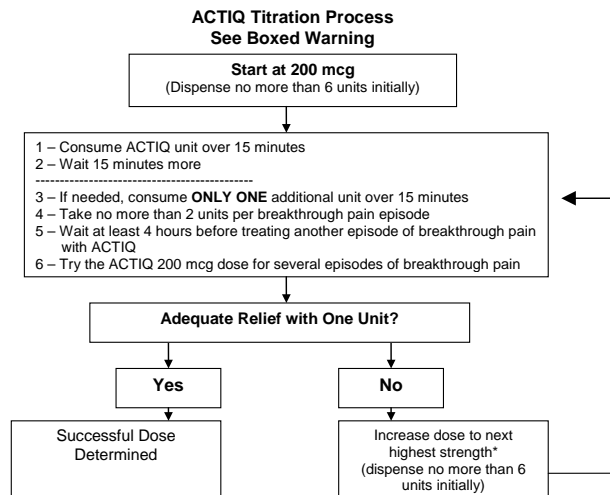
**ACTIQ Titration Process**
**See Boxed Warning**

**Start at 200 mcg**
(Dispense no more than 6 units initially)

1 – Consume ACTIQ unit over 15 minutes
2 – Wait 15 minutes more
--------------------------------------------
3 – If needed, consume **ONLY ONE** additional unit over 15 minutes
4 – Take no more than 2 units per breakthrough pain episode
5 – Wait at least 4 hours before treating another episode of breakthrough pain with ACTIQ
6 – Try the ACTIQ 200 mcg dose for several episodes of breakthrough pain

**Adequate Relief with One Unit?**

**Yes**

**No**

Successful Dose Determined

Increase dose to next highest strength* (dispense no more than 6 units initially)